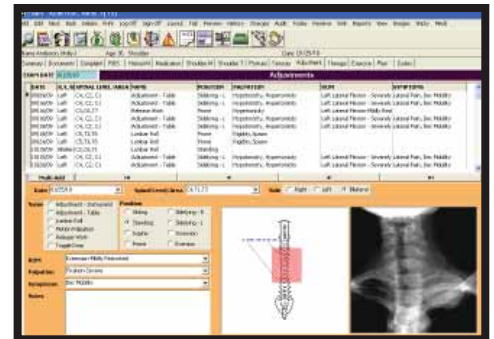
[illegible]
Name Anderson, Molly J Age 35 Shoulder Date 10/29/10
Summary | Documents | Complaint | PMH | History | Medication | Shoulder H | Shoulder E | Physical | Sensory | Adjustment | Therapy | Exercise | Plan | Codes
Adjustments

| DATE | S/A | SPINAL LEVEL/AREA | TYPE | POSITION | PALPATION | ROM | SYMPTOMS |
|---|---|---|---|---|---|---|---|
| 10/29/09 | Left | C4, C2, C1 | Adjustment - Table | Sidelying - L | Hypertonicity, Hypomobility | Left Lateral Flexion - Severely | Lateral Pain, Dec Mobility |
| 10/16/09 | Left | C4, C2, C1 | Adjustment - Table | Sidelying - L | Hypertonicity, Hypomobility | Left Lateral Flexion - Severely | Lateral Pain, Dec Mobility |
| 10/16/09 | Left | C5, T4, T5 | Release Work | Prone | Hypertonicity | Left Lateral Flexion - Mildly Rest | |
| 10/14/09 | Left | C4, C2, C1 | Adjustment - Table | Sidelying - L | Hypertonicity, Hypomobility | Left Lateral Flexion - Severely | Lateral Pain, Dec Mobility |
| 10/14/09 | Left | C5, T4, T5 | Lumbar Roll | Prone | Rigidity, Spasm | | |
| 10/12/09 | Left | C4, C2, C1 | Adjustment - Table | Sidelying - L | Hypertonicity, Hypomobility | Left Lateral Flexion - Severely | Lateral Pain, Dec Mobility |
| 10/12/09 | Left | C5, T4, T5 | Lumbar Roll | Prone | Rigidity, Spasm | | |
| 10/12/09 | Bilateral | C3, C6, C1 | Adjustment - Table | Standing | | | |
| 10/09/09 | Left | C4, C2, C1 | Adjustment - Table | Sidelying - L | Hypertonicity, Hypomobility | Left Lateral Flexion - Severely | Lateral Pain, Dec Mobility |
| 10/08/09 | Left | C4, C2, C1 | Adjustment - Table | Sidelying - L | Hypertonicity, Hypomobility | Left Lateral Flexion - Severely | Lateral Pain, Dec Mobility |

Multi Add
Date 10/29/10 Spinal Level/Area C4, C2, C1 Side Right Left Bilateral
Type Adjustment - Instrument Adjustment - Table Lumbar Roll Motion Palpation Release Work Toggle Drop
Position Sitting Sidelying - R Standing Sidelying - L Supine Seated Prone Kneeling
ROM: Extension Mildly Restricted
Palpation: Fixation Chronic
Symptoms: Dec Mobility
Notes